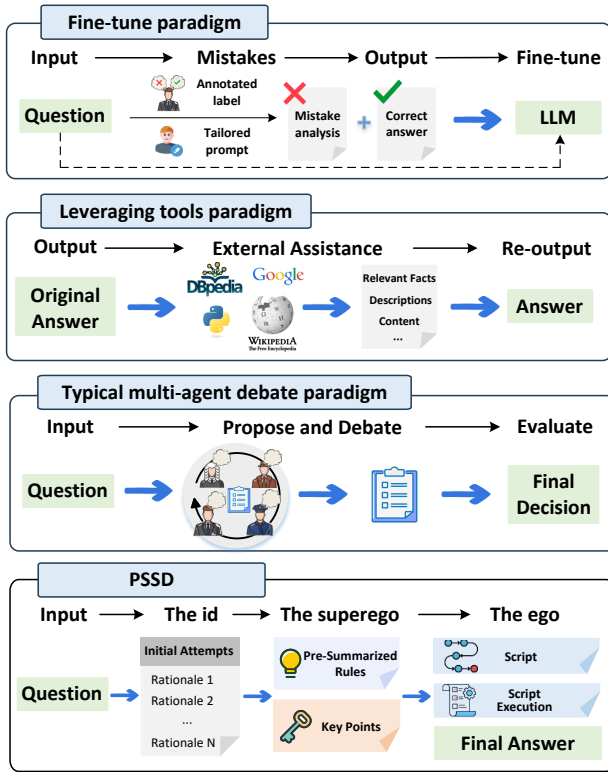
Fine-tune paradigm

Input → Mistakes → Output → Fine-tune

Question

Annotated label

Tailored prompt

Mistake analysis

+

Correct answer

LLM

Leveraging tools paradigm

Output → External Assistance → Re-output

Original Answer

DBpedia

Google

WIKIPEDIA The Free Encyclopedia

Relevant Facts

Descriptions

Content

...

Answer

Typical multi-agent debate paradigm

Input → Propose and Debate → Evaluate

Question

Final Decision

PSSD

Input → The id → The superego → The ego

Question

Initial Attempts

Rationale 1

Rationale 2

...

Rationale N

Pre-Summarized Rules

Key Points

Script

Script Execution

Final Answer